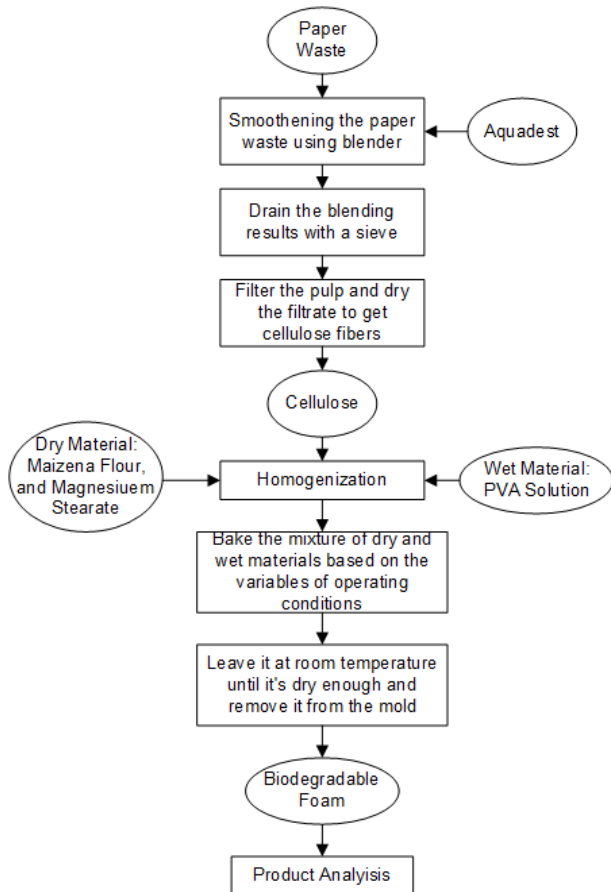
Paper Waste

Smoothening the paper waste using blender

Aquadest

Drain the blending results with a sieve

Filter the pulp and dry the filtrate to get cellulose fibers

Cellulose

Dry Material: Maizena Flour, and Magnesiuem Stearate

Homogenization

Wet Material: PVA Solution

Bake the mixture of dry and wet materials based on the variables of operating conditions

Leave it at room temperature until it's dry enough and remove it from the mold

Biodegradable Foam

Product Analysis